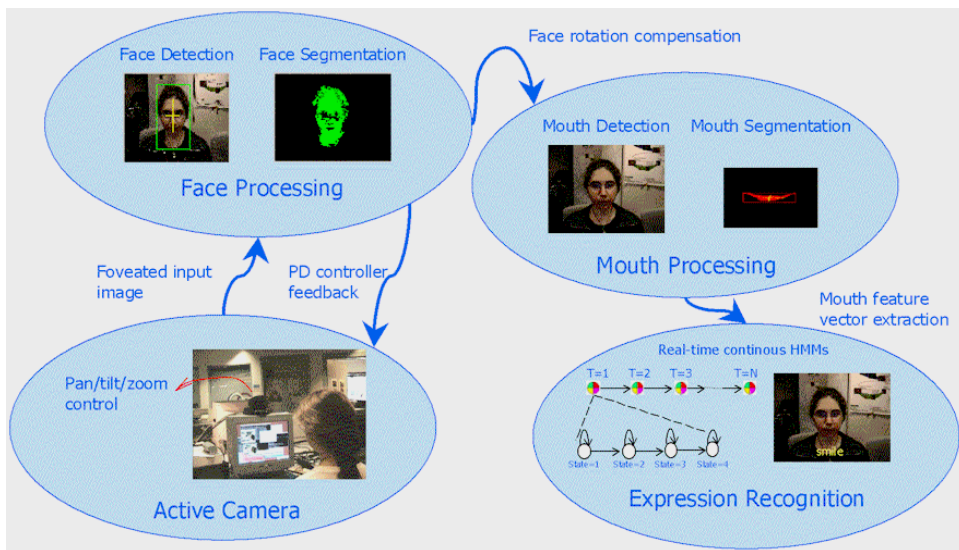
Face Detection
Face Segmentation
Face Processing
Face rotation compensation
Mouth Detection
Mouth Segmentation
Mouth Processing
Foveated input image
PD controller feedback
Mouth feature vector extraction
Pan/tilt/zoom control
Active Camera
Real-time continous HMMs
T=1
T=2
T=3
T=N
State=1
State=2
State=3
State=4
smile
Expression Recognition